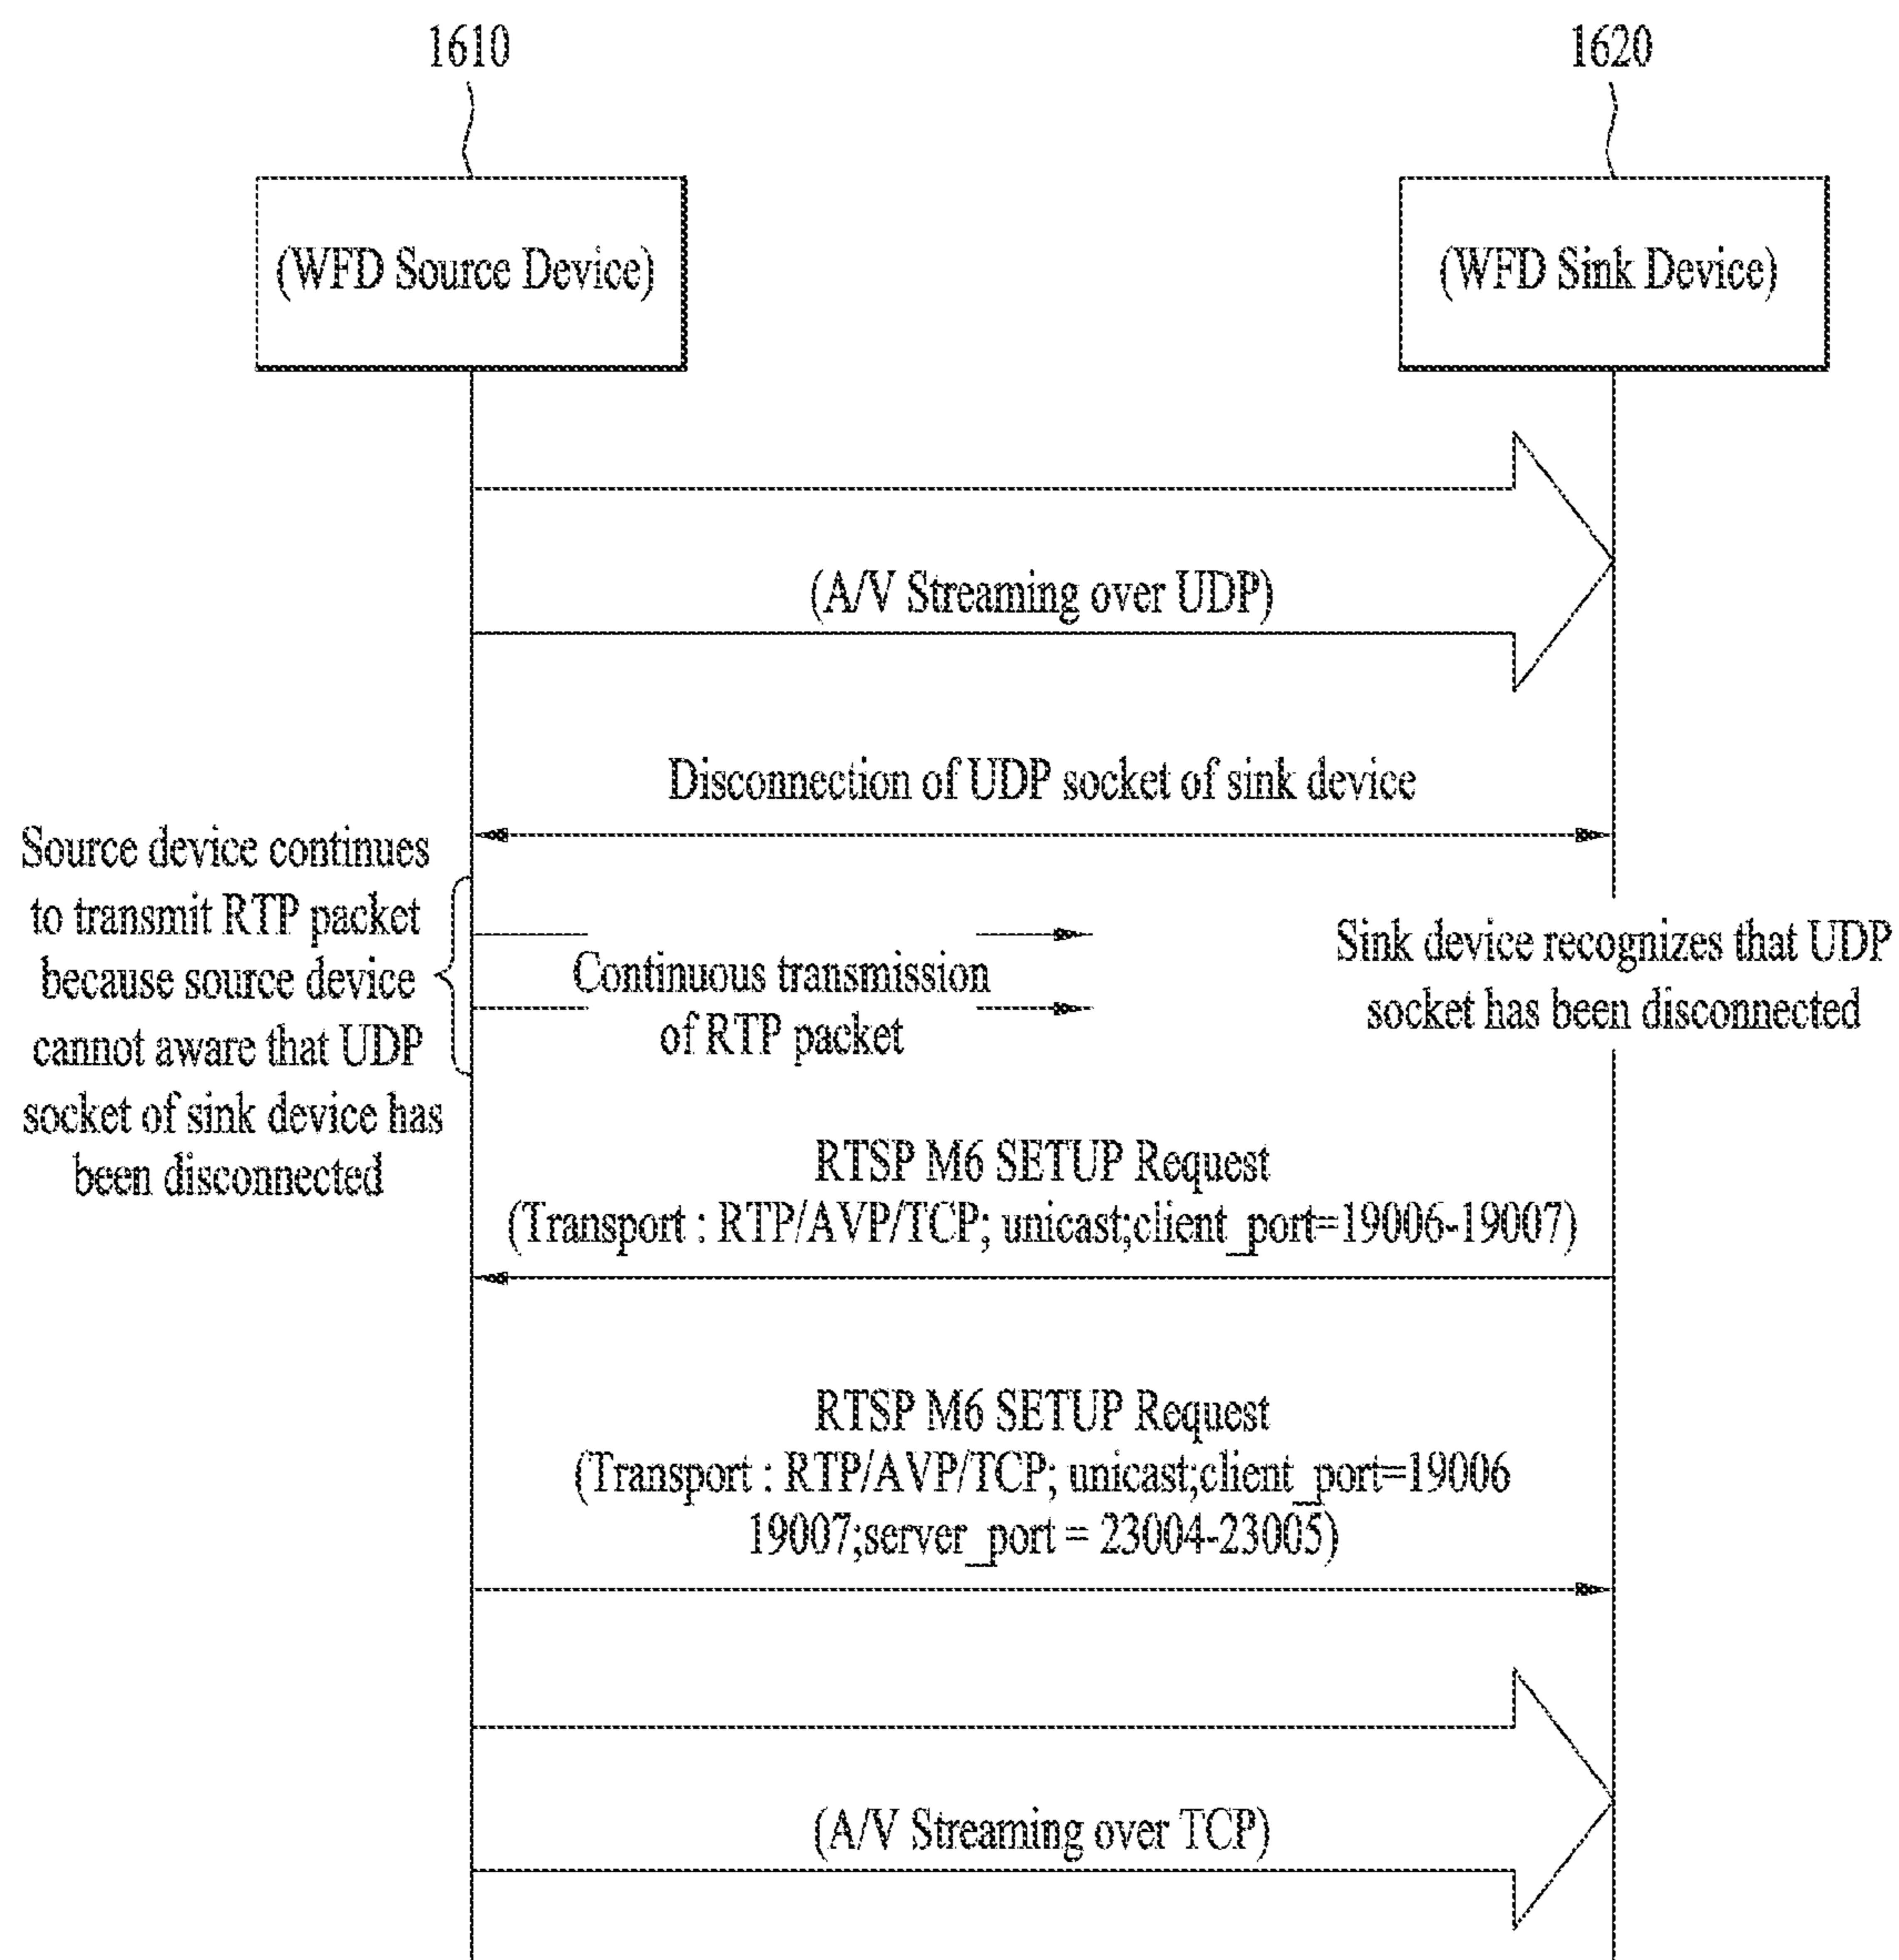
1610

1620

(WFD Source Device)

(WFD Sink Device)

(A/V Streaming over UDP)

Disconnection of UDP socket of sink device

Source device continues to transmit RTP packet because source device cannot aware that UDP socket of sink device has been disconnected

Continuous transmission of RTP packet

Sink device recognizes that UDP socket has been disconnected

RTSP M6 SETUP Request (Transport : RTP/AVP/TCP; unicast;client_port=19006-19007)

RTSP M6 SETUP Request (Transport : RTP/AVP/TCP; unicast;client_port=19006 19007;server_port = 23004-23005)

(A/V Streaming over TCP)